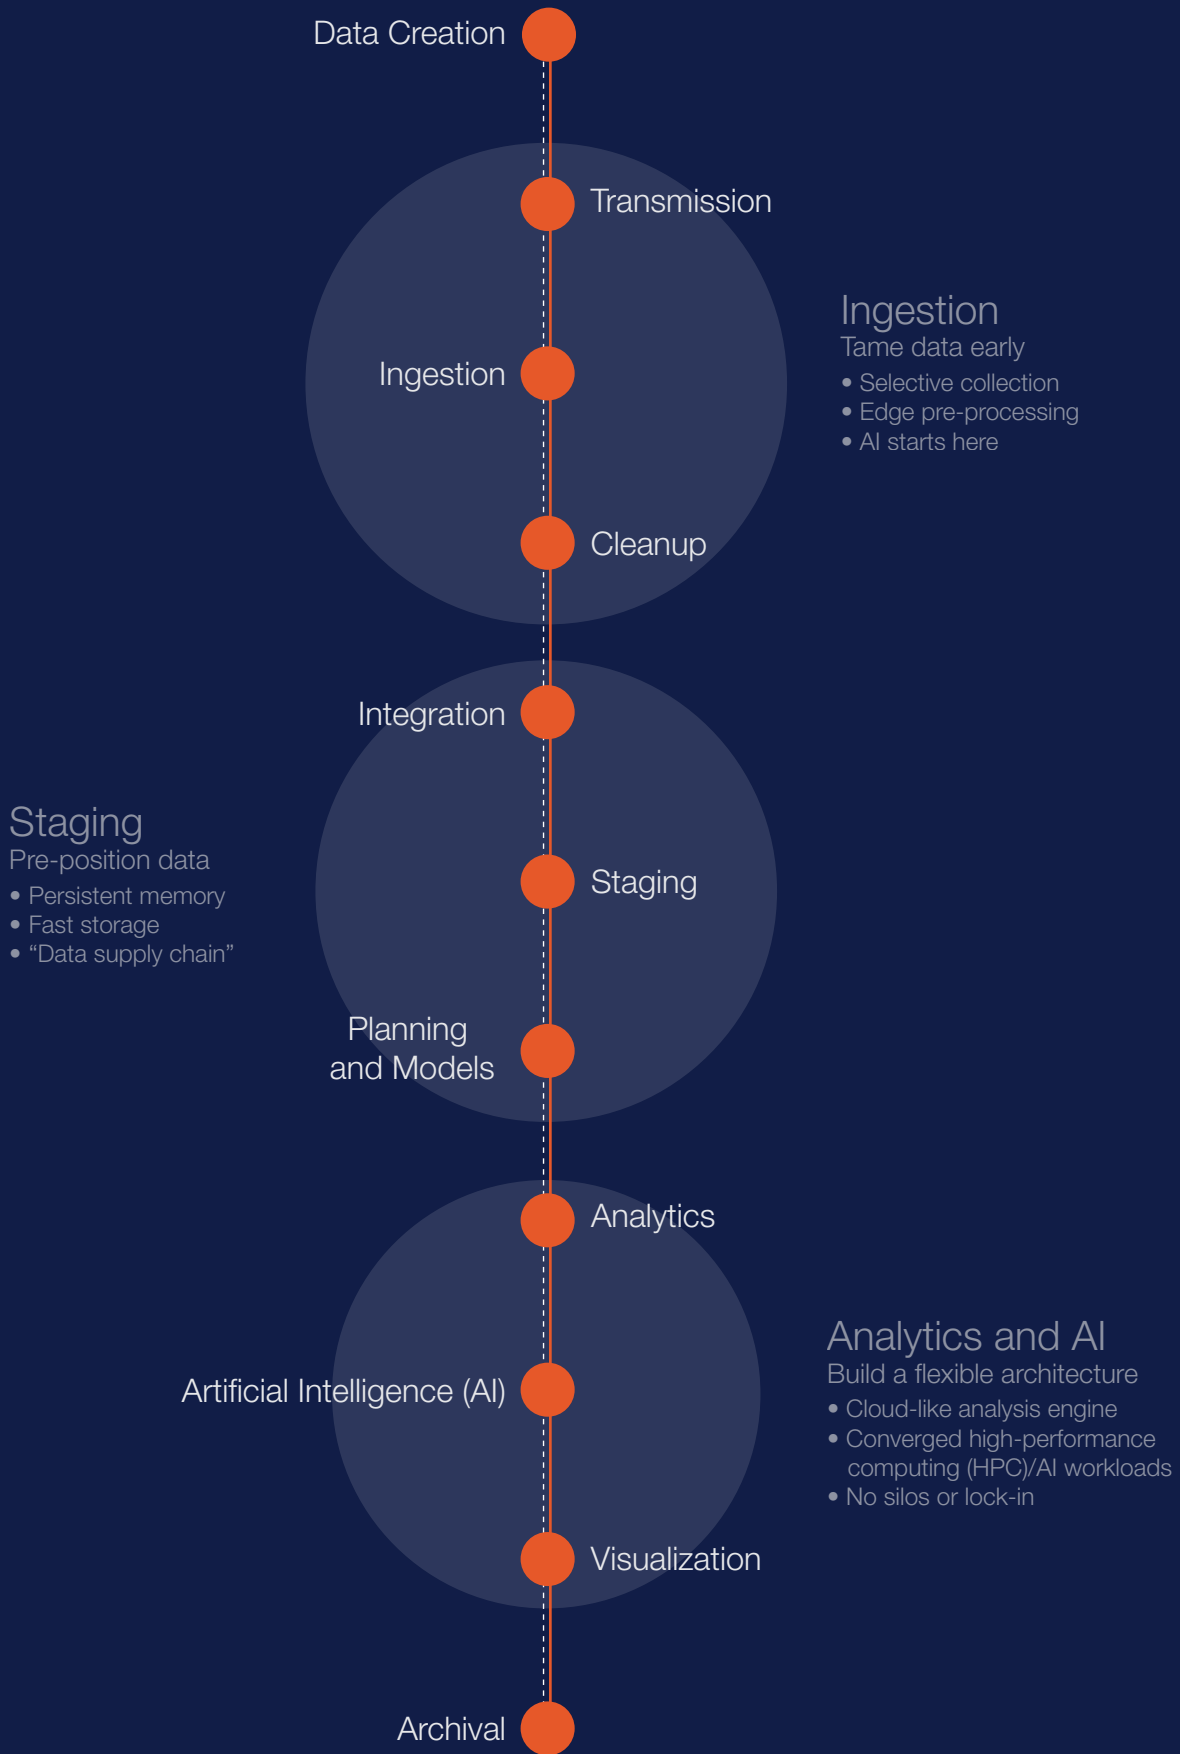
Data Creation

Transmission

Ingestion
Tame data early
• Selective collection
• Edge pre-processing
• AI starts here

Ingestion

Cleanup

Integration

Staging
Pre-position data
• Persistent memory
• Fast storage
• “Data supply chain”

Staging

Planning and Models

Analytics

Analytics and AI
Build a flexible architecture
• Cloud-like analysis engine
• Converged high-performance computing (HPC)/AI workloads
• No silos or lock-in

Artificial Intelligence (AI)

Visualization

Archival